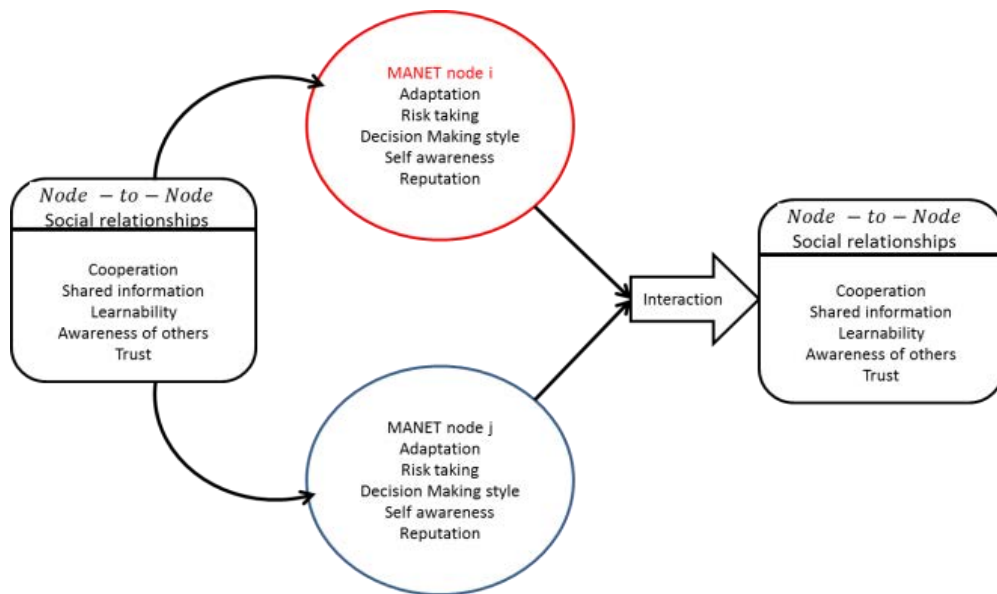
$Node - to - Node$
Social relationships

Cooperation
Shared information
Learnability
Awareness of others
Trust

MANET node i
Adaptation
Risk taking
Decision Making style
Self awareness
Reputation

MANET node j
Adaptation
Risk taking
Decision Making style
Self awareness
Reputation

Interaction

$Node - to - Node$
Social relationships

Cooperation
Shared information
Learnability
Awareness of others
Trust